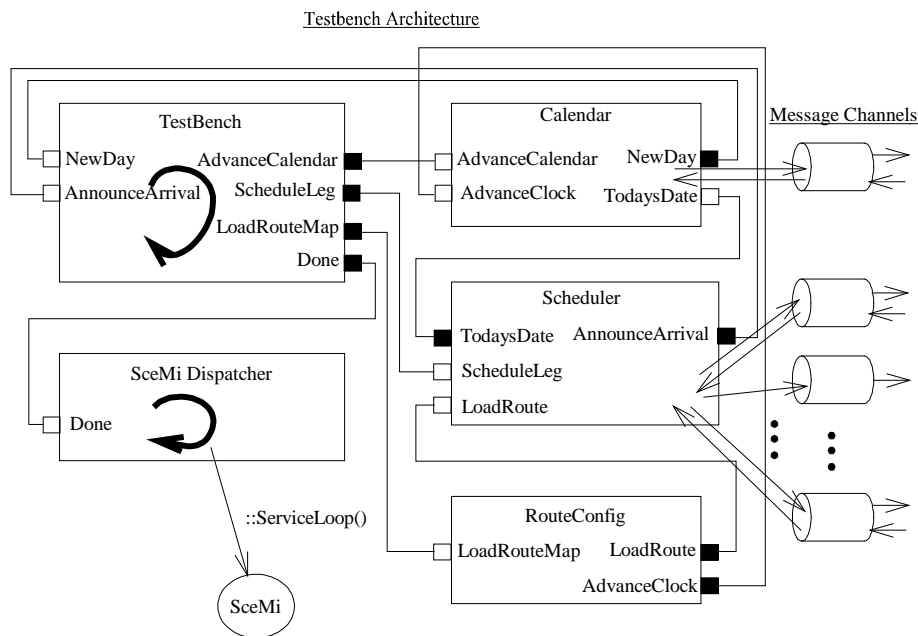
Testbench Architecture

TestBench
NewDay
AnnounceArrival
AdvanceCalendar
ScheduleLeg
LoadRouteMap
Done

Calendar
AdvanceCalendar
AdvanceClock
NewDay
TodaysDate

Message Channels

Scheduler
TodaysDate
ScheduleLeg
LoadRoute
AnnounceArrival

SceMi Dispatcher
Done

::ServiceLoop()

SceMi

RouteConfig
LoadRouteMap
LoadRoute
AdvanceClock